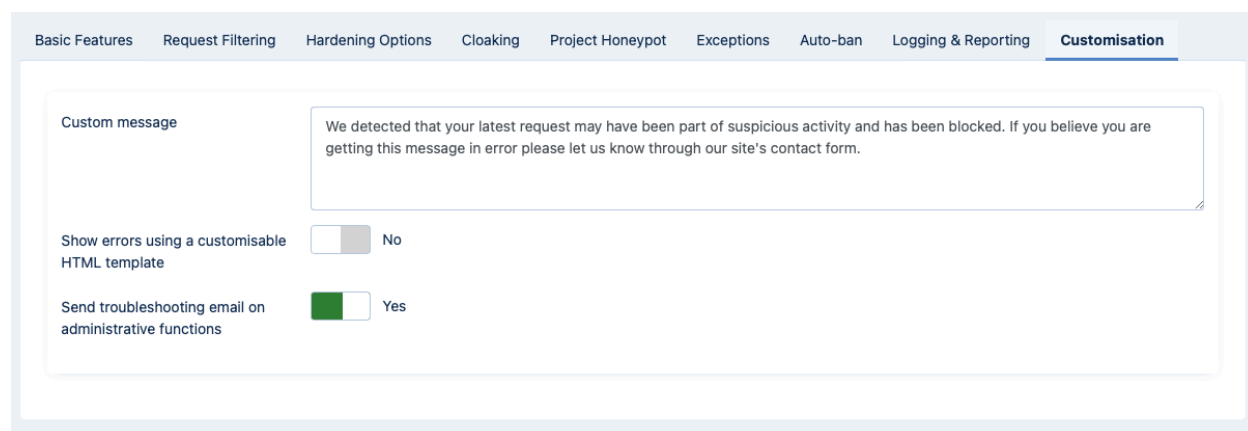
Basic Features Request Filtering Hardening Options Cloaking Project Honeypot Exceptions Auto-ban Logging & Reporting Customisation

Custom message

We detected that your latest request may have been part of suspicious activity and has been blocked. If you believe you are getting this message in error please let us know through our site's contact form.

Show errors using a customisable HTML template

No

Send troubleshooting email on administrative functions

Yes